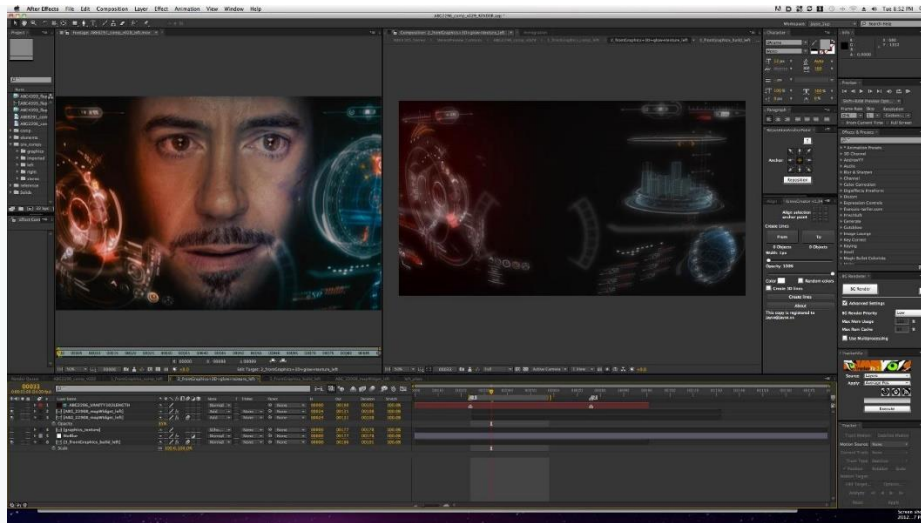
After Effects File Edit Composition Layer Effect Animation View Window Help

Footage: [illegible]

Composition: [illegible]

Character

Info

Preview

Paragraph

Effects & Presets

Animation Presets
3D Channel
Audio
Blur & Sharpen
Channel
Color Correction
Distort
Expression Controls
Generate
Keying
Matte
Noise & Grain
Obsolete
Perspective
Simulation
Stylize

Align selection anchor point

Create Lines

Paste

Create 3D lines

Create lines

About

Advanced Settings

Use Multiprocessing

Project

00923

Layer Name

Normal

None

Opacity

Tracker

Motion Source

Screen shot